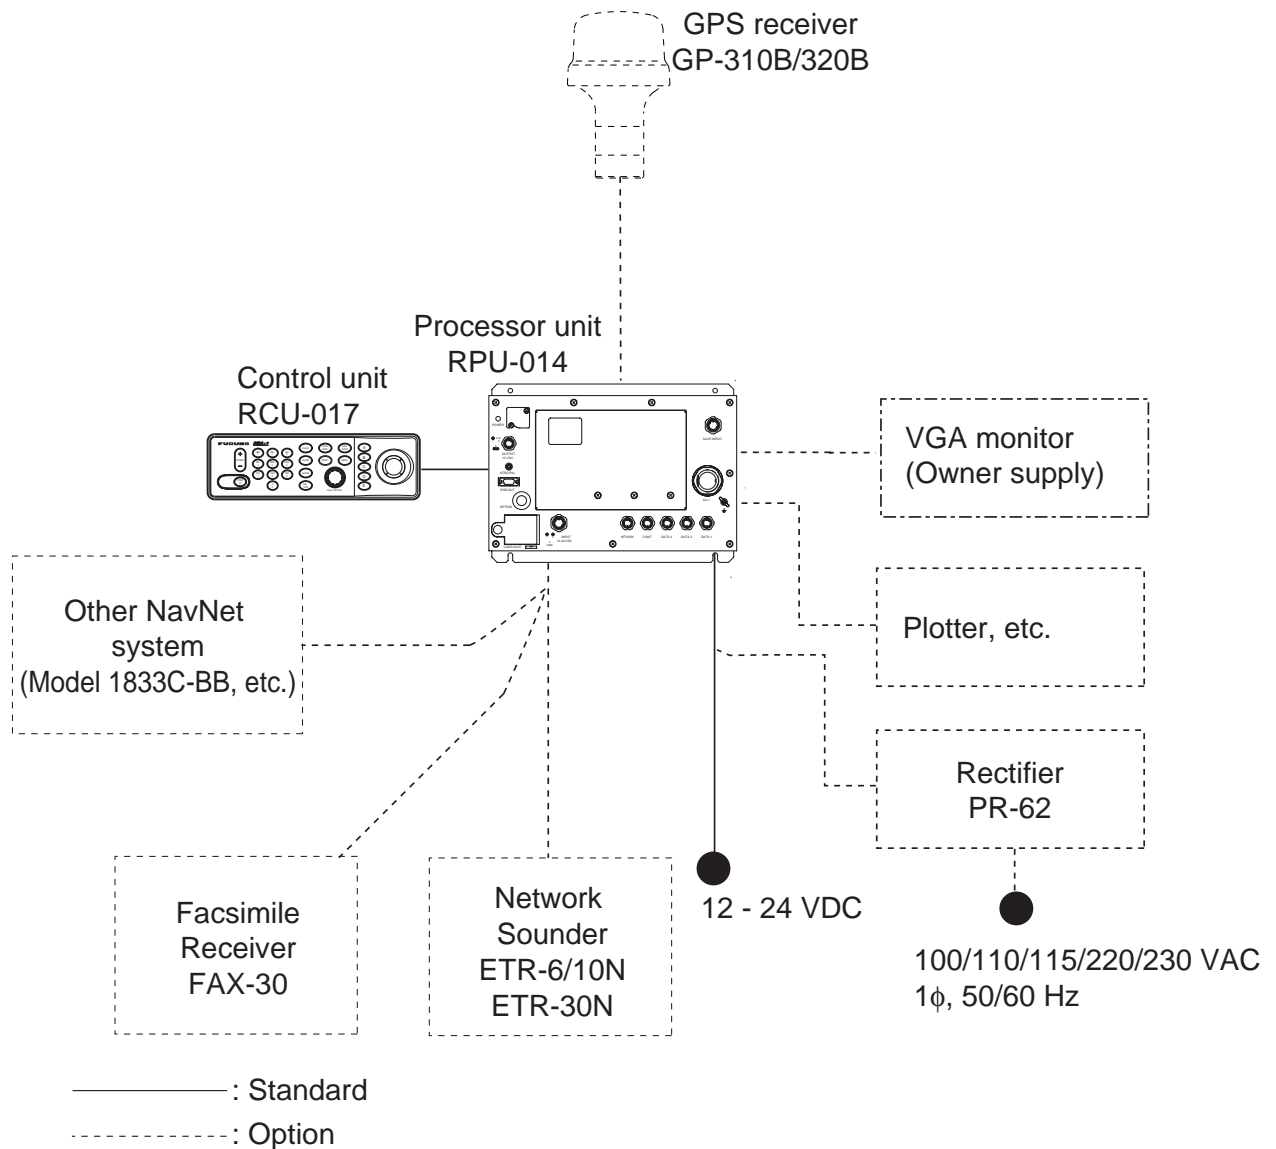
GPS receiver
GP-310B/320B

Processor unit
RPU-014

Control unit
RCU-017

FURUNO

VGA monitor
(Owner supply)

Other NavNet
system
(Model 1833C-BB, etc.)

Plotter, etc.

Rectifier
PR-62

Facsimile
Receiver
FAX-30

Network
Sounder
ETR-6/10N
ETR-30N

12 - 24 VDC

100/110/115/220/230 VAC
1$\phi$, 50/60 Hz

: Standard
: Option